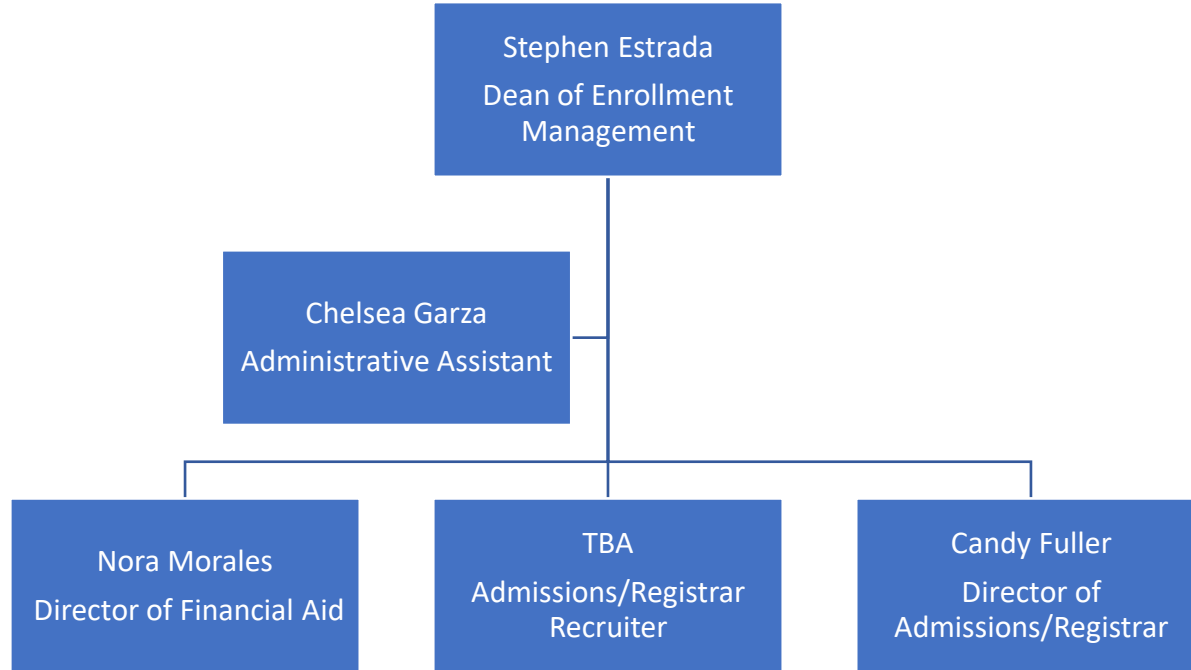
Stephen Estrada
Dean of Enrollment Management

Chelsea Garza
Administrative Assistant

Nora Morales
Director of Financial Aid

TBA
Admissions/Registrar Recruiter

Candy Fuller
Director of Admissions/Registrar